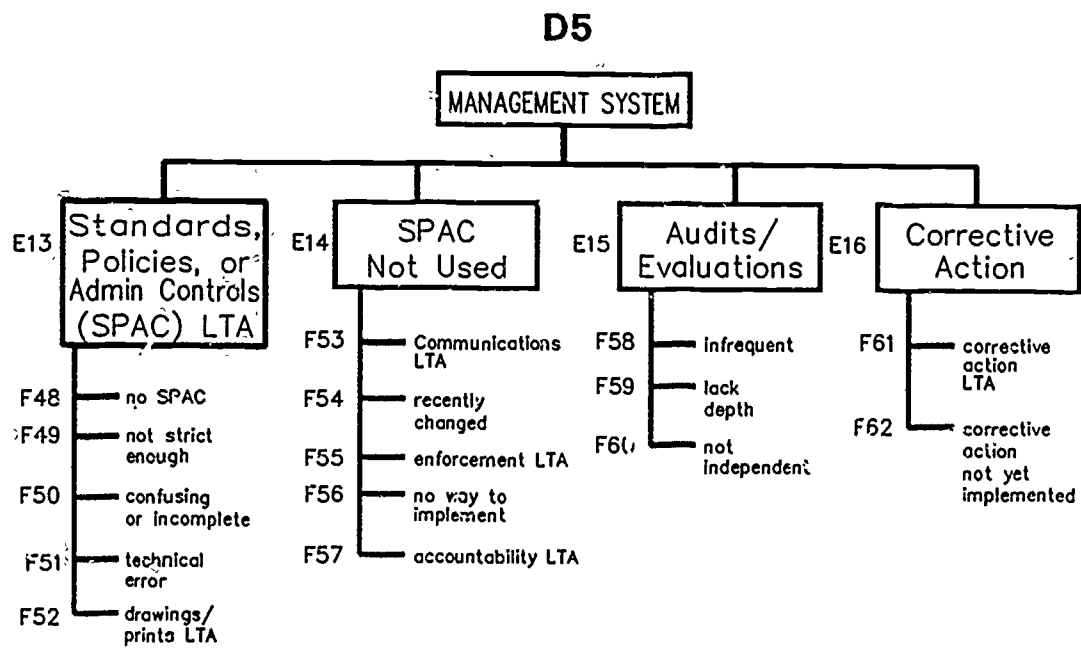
D5

MANAGEMENT SYSTEM

E13 Standards, Policies, or Admin Controls (SPAC) LTA

F48 no SPAC

F49 not strict enough

F50 confusing or incomplete

F51 technical error

F52 drawings/ prints LTA

E14 SPAC Not Used

F53 Communications LTA

F54 recently changed

F55 enforcement LTA

F56 no way to implement

F57 accountability LTA

E15 Audits/ Evaluations

F58 infrequent

F59 lack depth

F60 not independent

E16 Corrective Action

F61 corrective action LTA

F62 corrective action not yet implemented